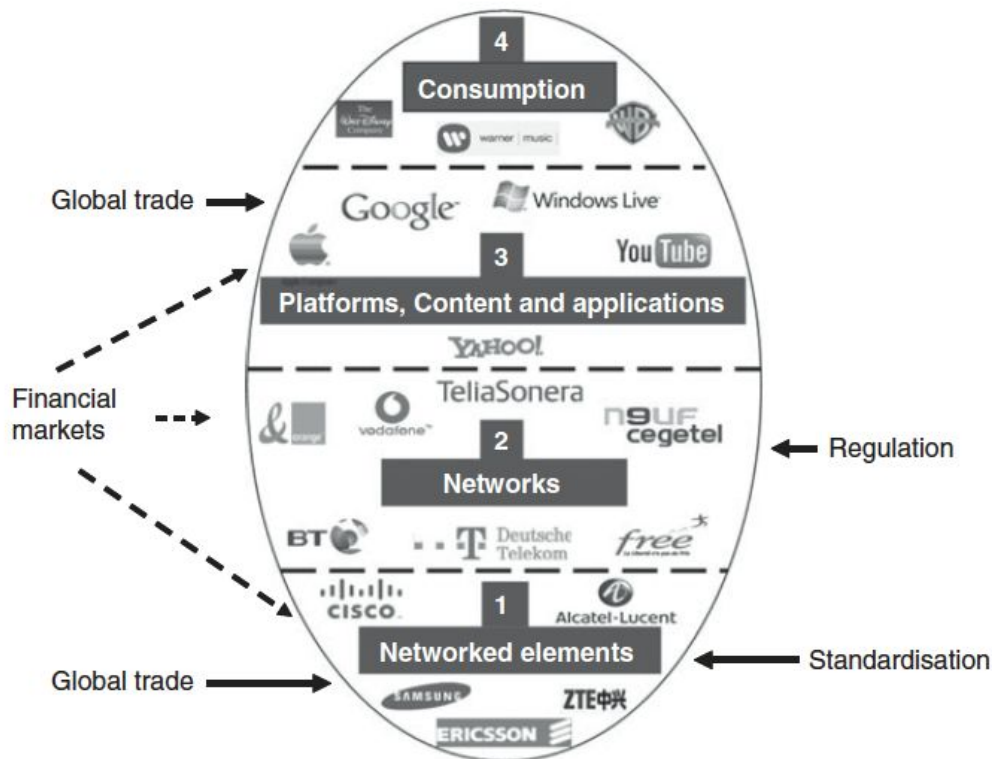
4
Consumption

The Walt Disney Company

warner music

WB

Global trade

Google

Windows Live

YouTube

3
Platforms, Content and applications

YAHOO!

Financial markets

TeliaSonera

& orange

vodafone

neuf cegetel

2
Networks

Regulation

BT

T Deutsche Telekom

free

CISCO

1

Alcatel·Lucent

Networked elements

Standardisation

Global trade

SAMSUNG

ZTE中兴

ERICSSON